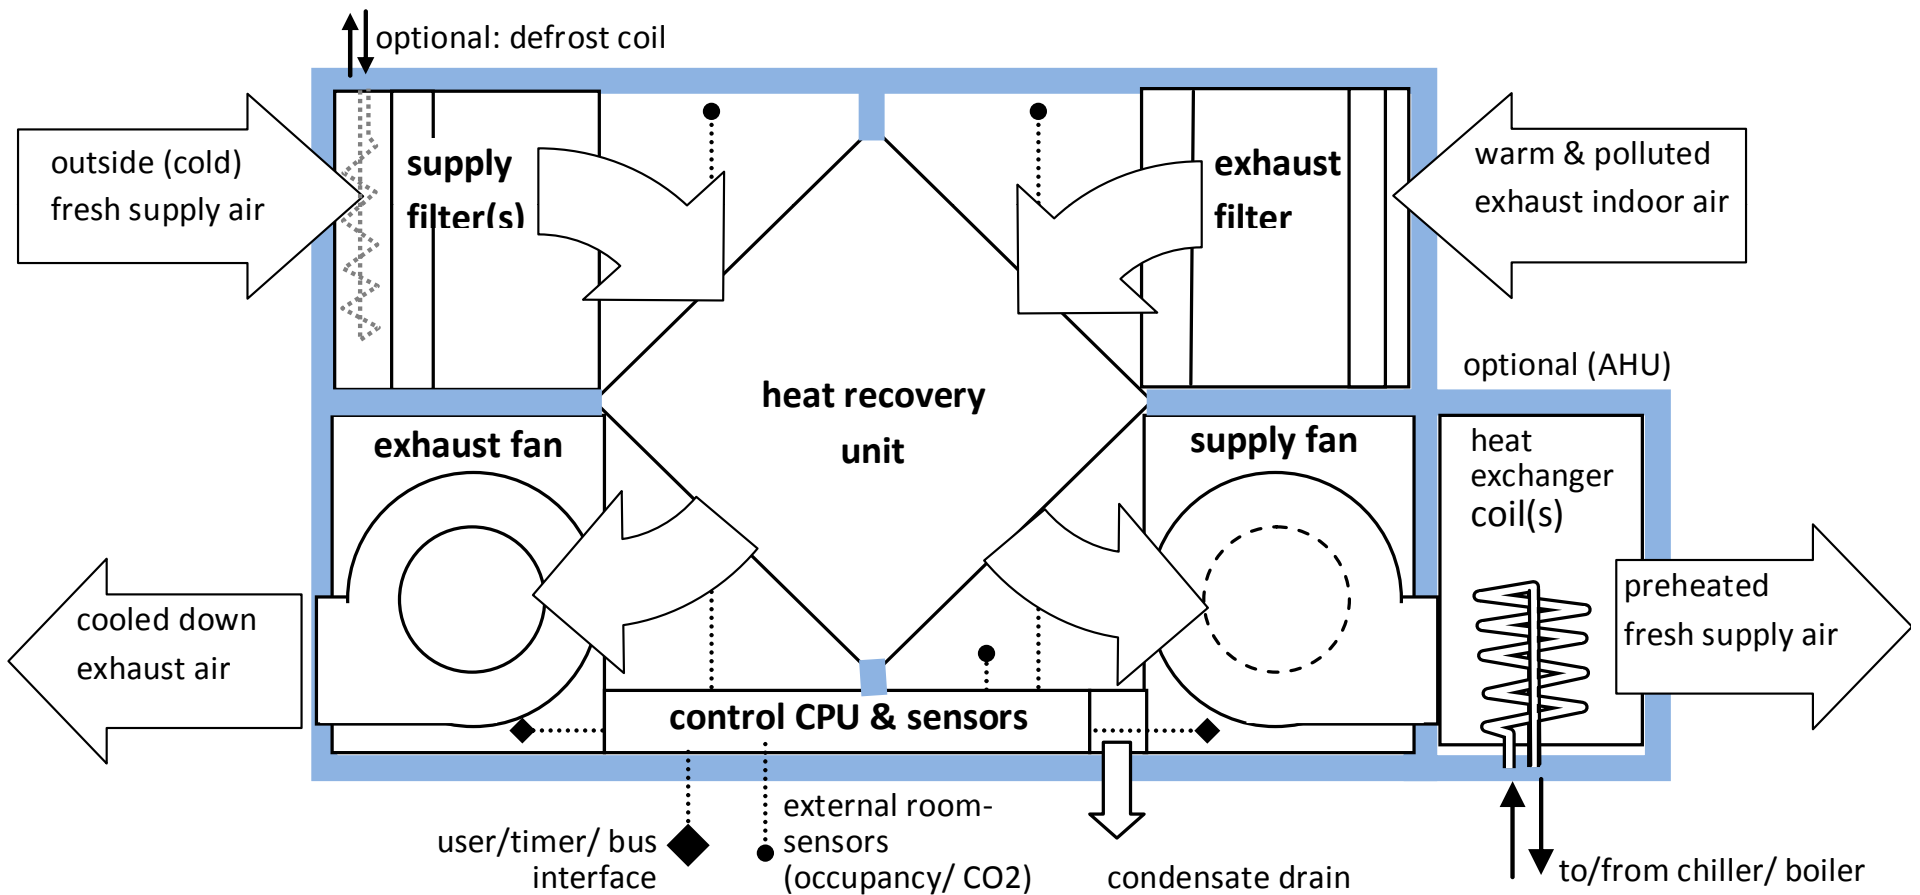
optional: defrost coil

outside (cold) fresh supply air

supply filter(s)

exhaust filter

warm & polluted exhaust indoor air

heat recovery unit

optional (AHU)

exhaust fan

supply fan

heat exchanger coil(s)

cooled down exhaust air

preheated fresh supply air

control CPU & sensors

user/timer/ bus interface

external room-sensors (occupancy/ CO2)

condensate drain

to/from chiller/ boiler